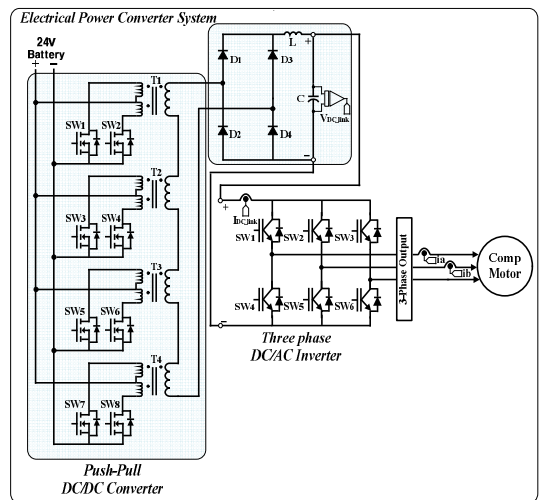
Electrical Power Converter System

24V
Battery
+ −

T1
SW1 SW2
T2
SW3 SW4
T3
SW5 SW6
T4
SW7 SW8

Push-Pull
DC/DC Converter

D1 D3 L +
C
$V_{DC\_link}$
D2 D4
−

+
$I_{DC\_link}$
−
SW1 SW2 SW3
SW4 SW5 SW6
3-Phase Output
ia
ib
Comp
Motor

Three phase
DC/AC Inverter